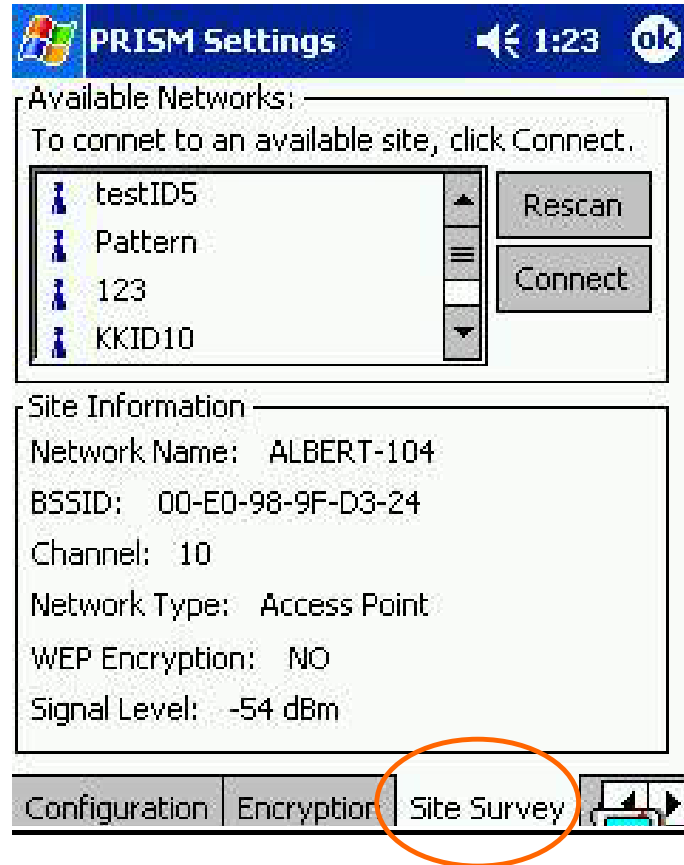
PRISM Settings 1:23 ok

Available Networks:
To connet to an available site, click Connect.

testID5
Pattern
123
KKID10

Rescan
Connect

Site Information
Network Name: ALBERT-104
BSSID: 00-E0-98-9F-D3-24
Channel: 10
Network Type: Access Point
WEP Encryption: NO
Signal Level: -54 dBm

Configuration | Encryption | Site Survey